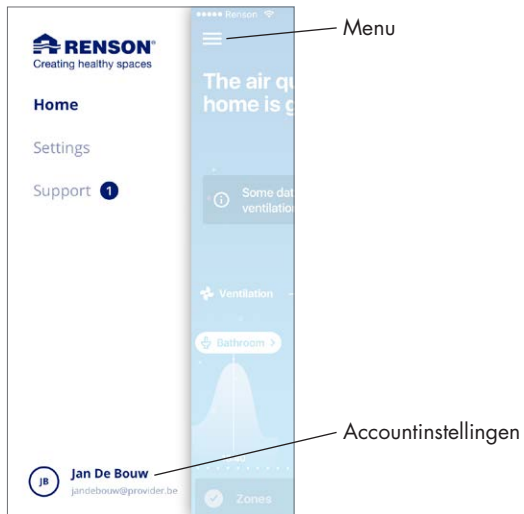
RENSON®
Creating healthy spaces

Home

Settings

Support 1

••••• Renson

The air qu
home is g

Some dat
ventilatio

Ventilation

Bathroom >

Zones

JB Jan De Bouw
jandebouw@provider.be

Menu

Accountinstellingen